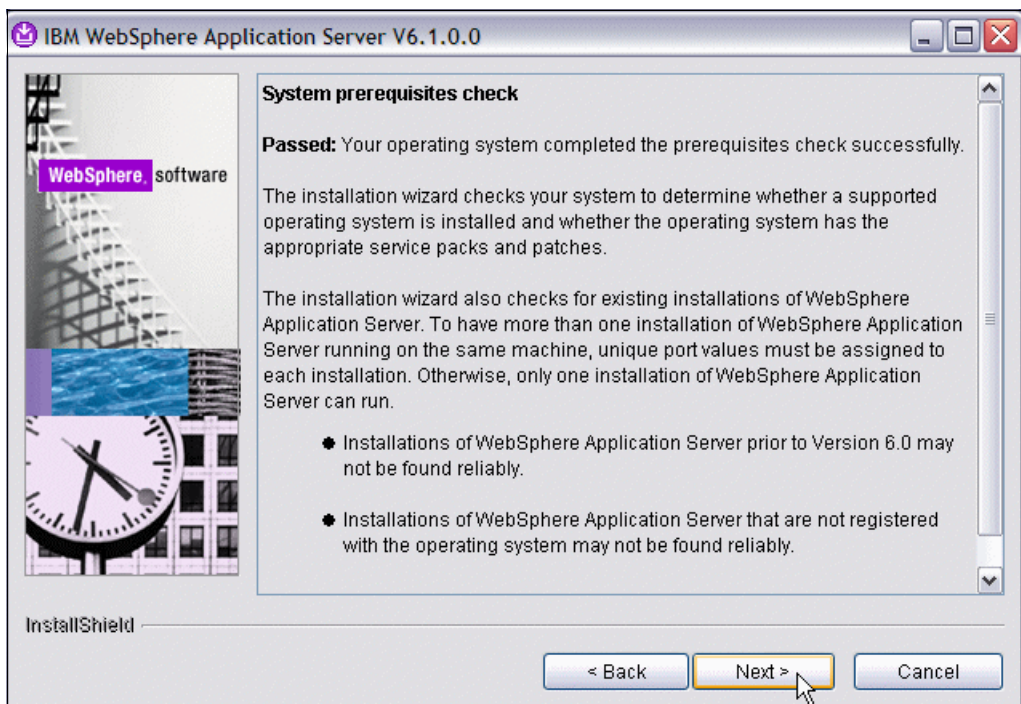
IBM WebSphere Application Server V6.1.0.0

WebSphere. software

System prerequisites check

**Passed:** Your operating system completed the prerequisites check successfully.

The installation wizard checks your system to determine whether a supported operating system is installed and whether the operating system has the appropriate service packs and patches.

The installation wizard also checks for existing installations of WebSphere Application Server. To have more than one installation of WebSphere Application Server running on the same machine, unique port values must be assigned to each installation. Otherwise, only one installation of WebSphere Application Server can run.

- Installations of WebSphere Application Server prior to Version 6.0 may not be found reliably.

- Installations of WebSphere Application Server that are not registered with the operating system may not be found reliably.

InstallShield

< Back Next > Cancel